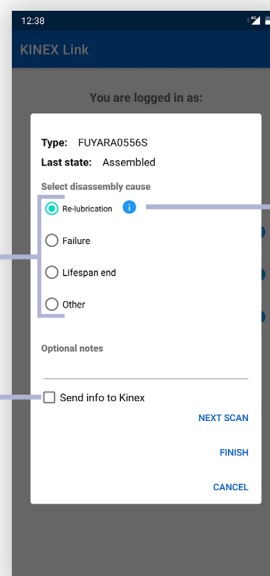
12:38

KINEX Link

You are logged in as:

Type: FUYARA0556S
Last state: Assembled

Select disassembly cause

Re-lubrication

Failure

Lifespan end

Other

Optional notes

Send info to Kinex

NEXT SCAN

FINISH

CANCEL